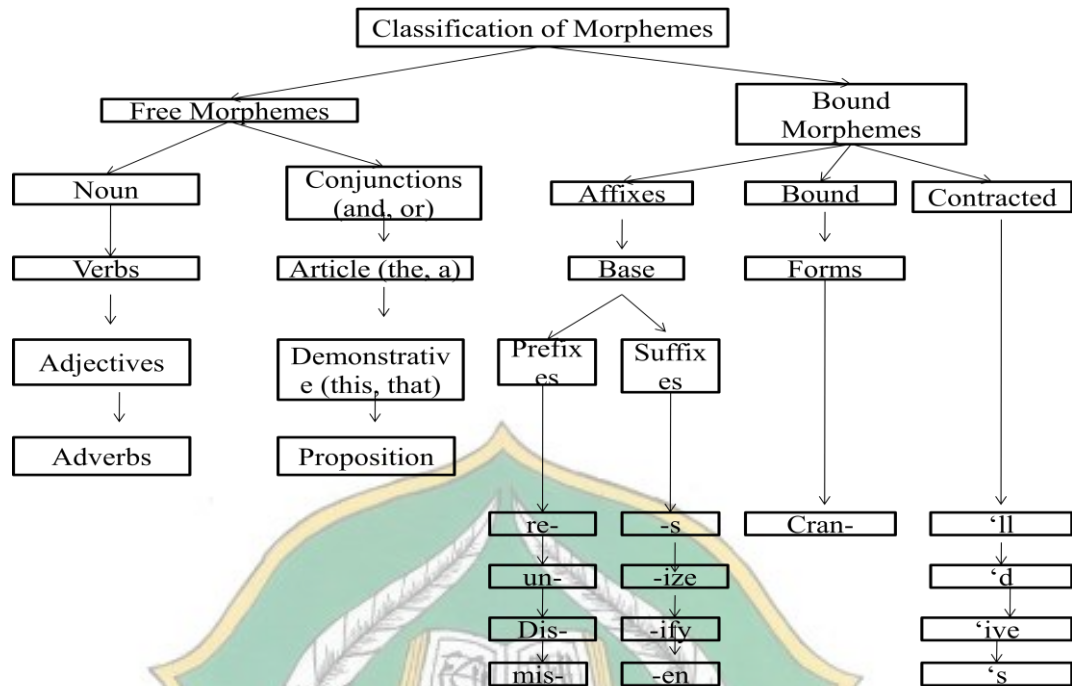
Classification of Morphemes

Free Morphemes

Bound Morphemes

Noun

Verbs

Adjectives

Adverbs

Conjunctions (and, or)

Article (the, a)

Demonstrative (this, that)

Proposition

Affixes

Base

Prefixes

re-

un-

Dis-

mis-

Suffixes

-s

-ize

-ify

-en

Bound

Forms

Cran-

Contracted

'll

'd

'ive

's